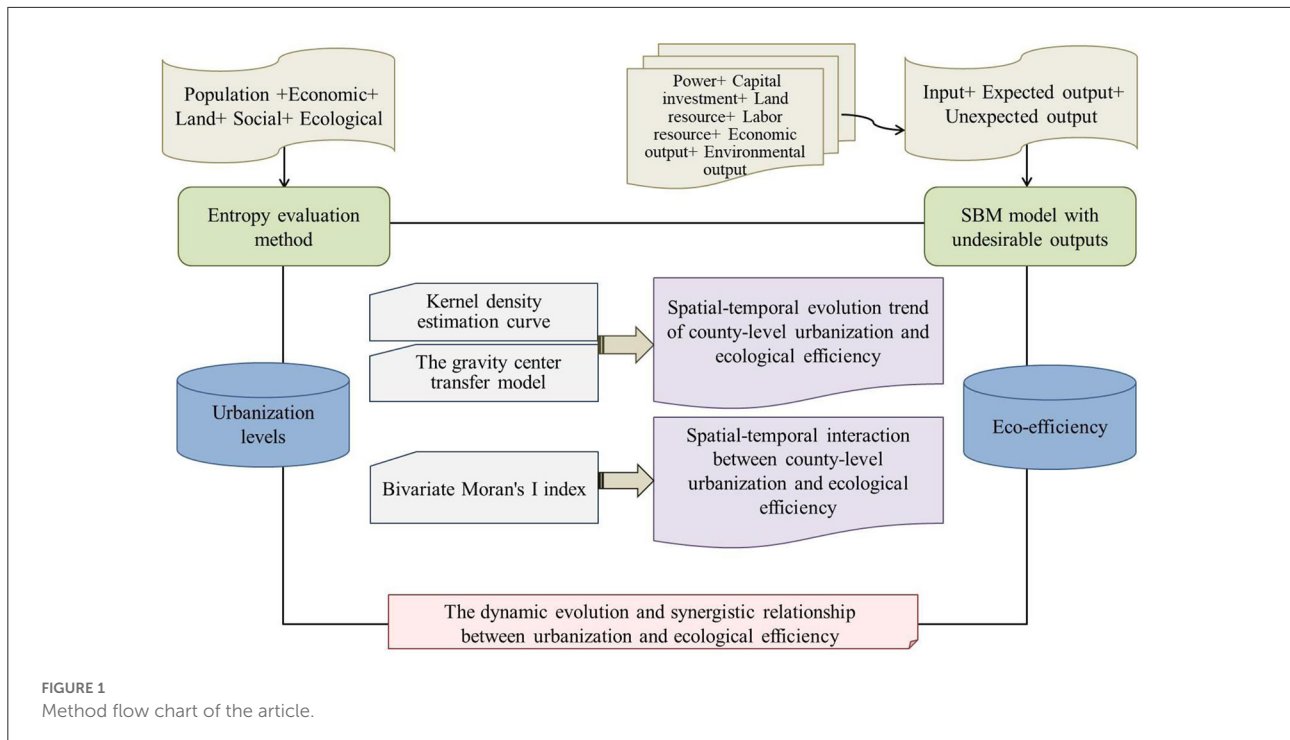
Population +Economic+ Land+ Social+ Ecological

Power+ Capital investment+ Land resource+ Labor resource+ Economic output+ Environmental output

Input+ Expected output+ Unexpected output

Entropy evaluation method

SBM model with undesirable outputs

Kernel density estimation curve

The gravity center transfer model

Spatial-temporal evolution trend of county-level urbanization and ecological efficiency

Urbanization levels

Eco-efficiency

Bivariate Moran's I index

Spatial-temporal interaction between county-level urbanization and ecological efficiency

The dynamic evolution and synergistic relationship between urbanization and ecological efficiency

FIGURE 1
Method flow chart of the article.